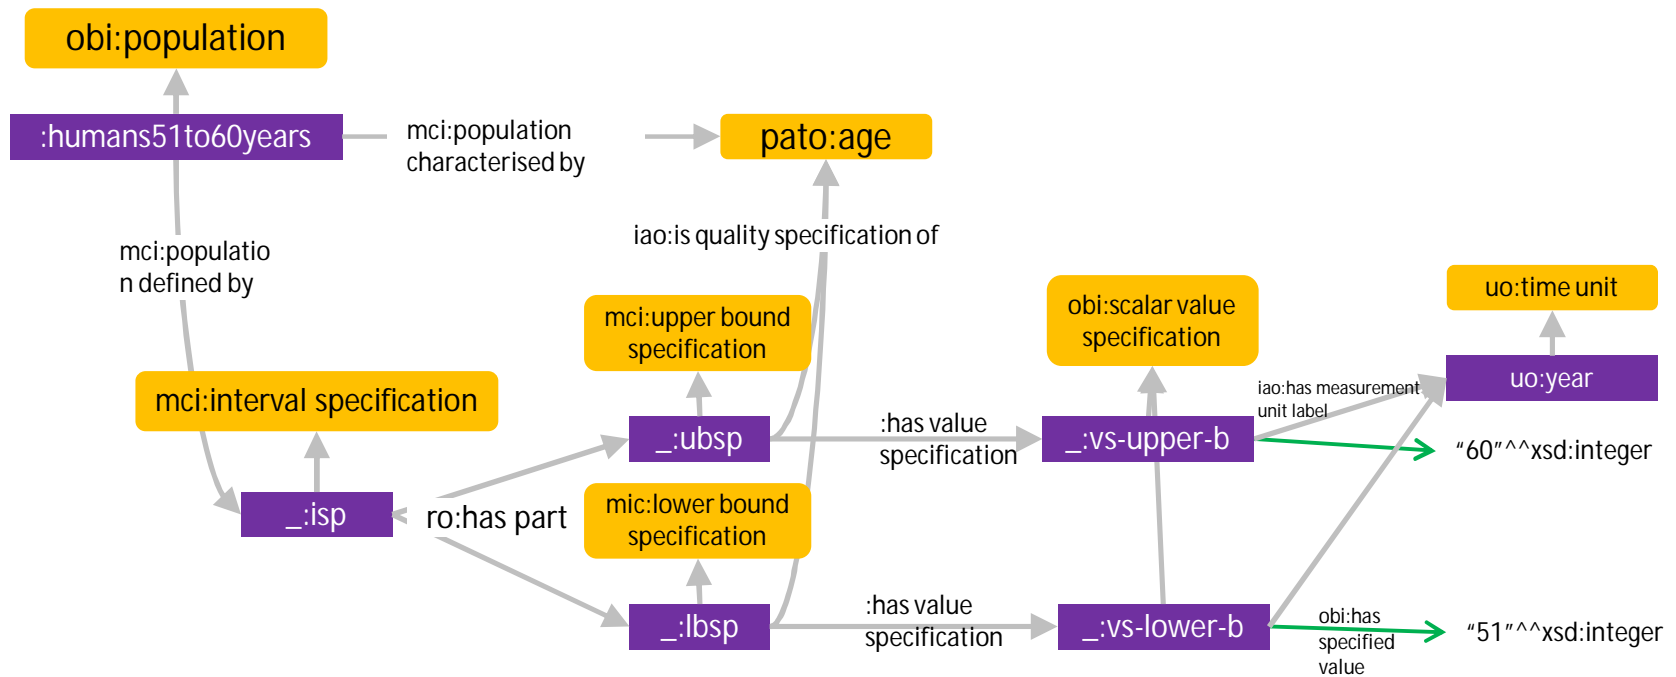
obi:population

:humans51to60years

mci:population characterised by

pato:age

mci:populatio n defined by

iao:is quality specification of

mci:upper bound specification

obi:scalar value specification

uo:time unit

uo:year

mci:interval specification

_:ubsp

:has value specification

_:vs-upper-b

iao:has measurement unit label

“60”^^xsd:integer

_:isp

ro:has part

mic:lower bound specification

_:lbsp

:has value specification

_:vs-lower-b

obi:has specified value

“51”^^xsd:integer